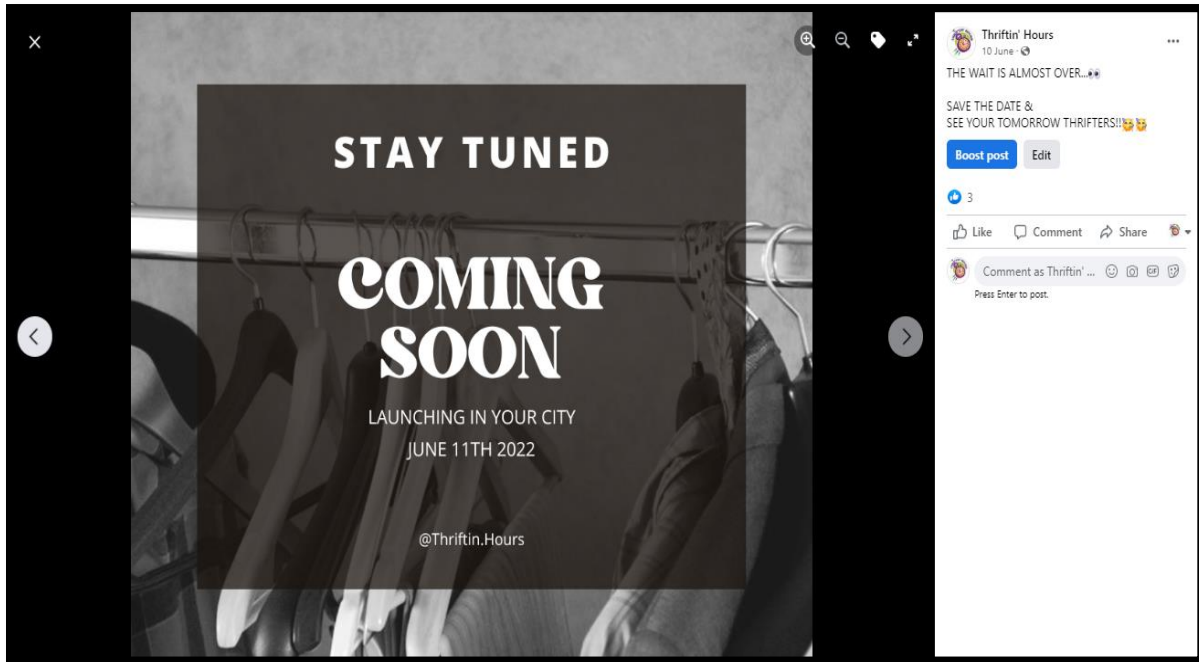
STAY TUNED

COMING SOON

LAUNCHING IN YOUR CITY
JUNE 11TH 2022

@Thriftin.Hours

Thriftin' Hours
10 June ·

THE WAIT IS ALMOST OVER...👀

SAVE THE DATE &
SEE YOUR TOMORROW THRIFTERS!!🤩🤩

Boost post
Edit

3

Like
Comment
Share

Comment as Thriftin' ...
Press Enter to post.